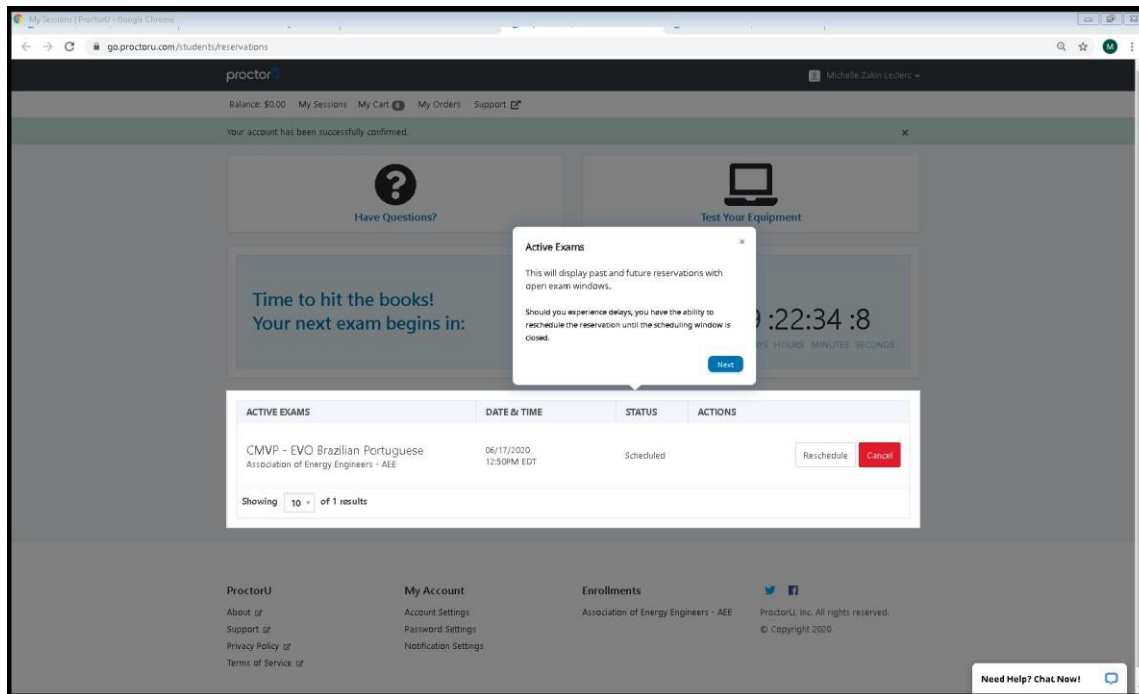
My Sessions | ProctorU - Google Chrome

go.proctoru.com/students/reservations

M

proctorU

Michelle Zakin Leclerc

Balance: $0.00 My Sessions My Cart 0 My Orders Support

Your account has been successfully confirmed.

×

Have Questions?

Test Your Equipment

Time to hit the books!
Your next exam begins in:

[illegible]:22:34 :8

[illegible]S HOURS MINUTES SECONDS

Active Exams

×

This will display past and future reservations with open exam windows.

Should you experience delays, you have the ability to reschedule the reservation until the scheduling window is closed.

Next

| ACTIVE EXAMS | DATE & TIME | STATUS | ACTIONS |
|---|---|---|---|
| CMVP - EVO Brazilian Portuguese<br>Association of Energy Engineers - AEE | 06/17/2020<br>12:50PM EDT | Scheduled | Reschedule Cancel |

Showing 10 of 1 results

ProctorU
About
Support
Privacy Policy
Terms of Service

My Account
Account Settings
Password Settings
Notification Settings

Enrollments
Association of Energy Engineers - AEE

ProctorU, Inc. All rights reserved.
© Copyright 2020

Need Help? Chat Now!